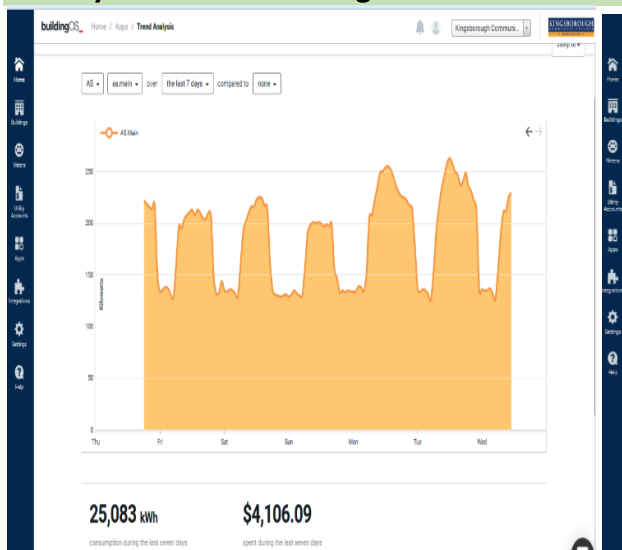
buildingOS_ Home / Apps / Trend Analysis

Kingsborough Communi...

KINGSBOROUGH

Jump to

Home

Buildings

Meters

Utility Accounts

Apps

Integrations

Settings

Help

AS ▾ as.main ▾ over the last 7 days ▾ compared to none ▾

AS.Main

250

200

150

100

50

0

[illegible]

Thu Fri Sat Sun Mon Tue Wed

25,083 kWh

consumption during the last seven days

$4,106.09

spent during the last seven days

Home

Buildings

Meters

Utility Accounts

Apps

Integrations

Settings

Help